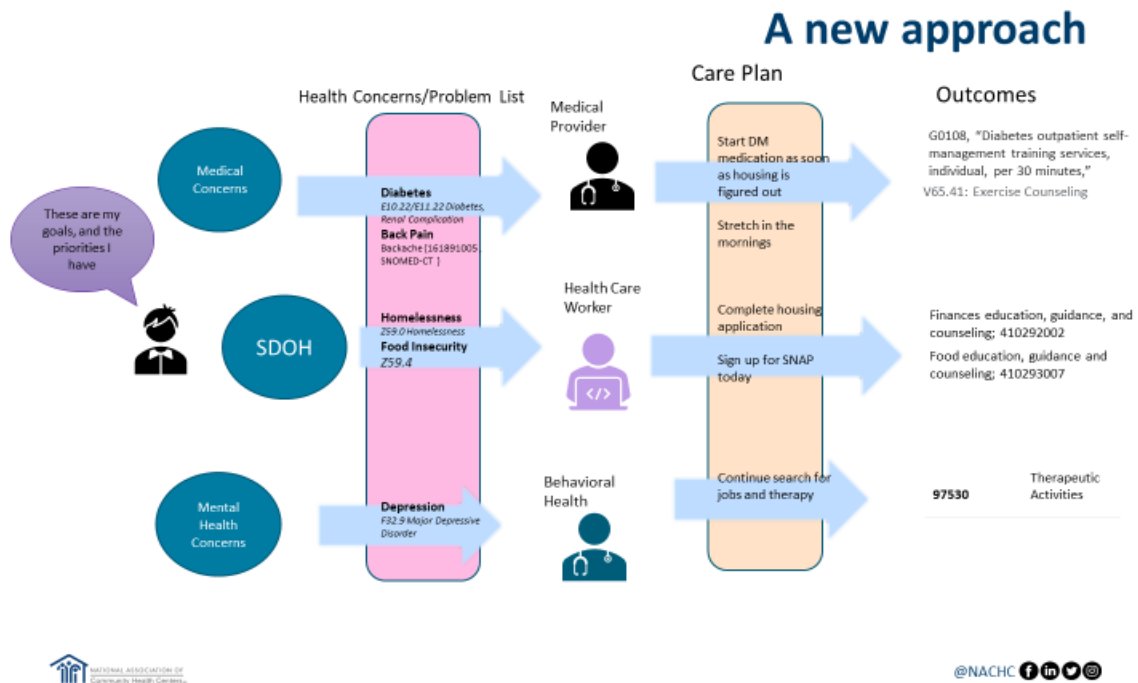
A new approach

These are my goals, and the priorities I have

Medical Concerns

SDOH

Mental Health Concerns

Health Concerns/Problem List

**Diabetes**
E10.22/E11.22 Diabetes, Renal Complication
**Back Pain**
Backache (161891005, SNOMED-CT)

**Homelessness**
Z59.0 Homelessness
**Food Insecurity**
Z59.4

**Depression**
F32.9 Major Depressive Disorder

Medical Provider

Health Care Worker

Behavioral Health

Care Plan

Start DM medication as soon as housing is figured out

Stretch in the mornings

Complete housing application

Sign up for SNAP today

Continue search for jobs and therapy

Outcomes

G0108, "Diabetes outpatient self-management training services, individual, per 30 minutes,"
V65.41: Exercise Counseling

Finances education, guidance, and counseling; 410292002
Food education, guidance and counseling; 410293007

| 97530 | Therapeutic Activities |
|---|---|

NATIONAL ASSOCIATION OF Community Health Centers

@NACHC